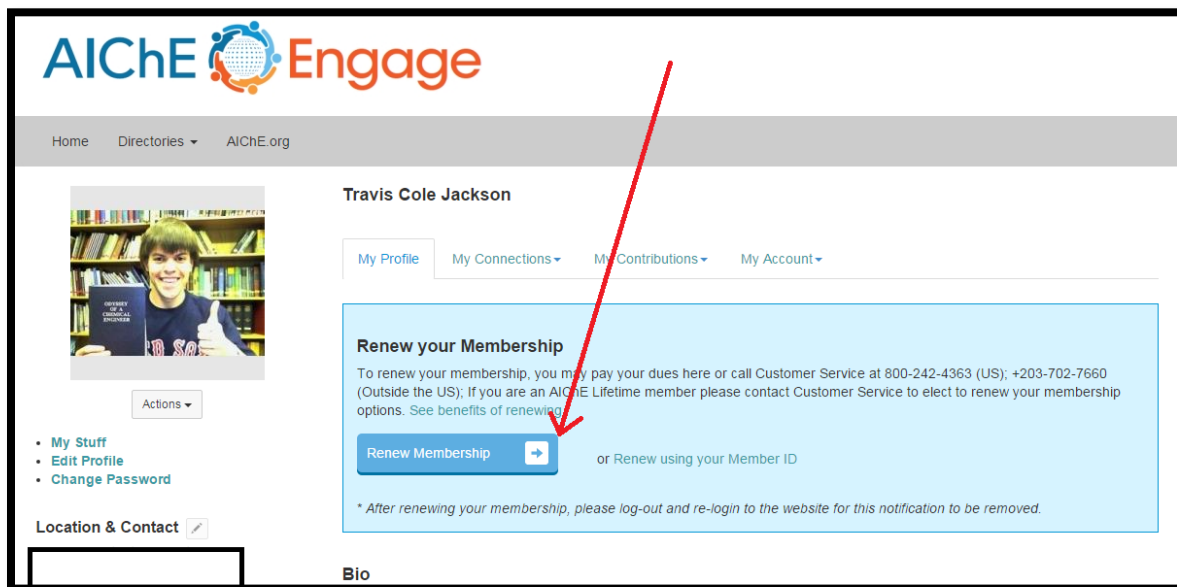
AIChE Engage

Home Directories ▾ AIChE.org

ODYSSEY OF A CHEMICAL ENGINEER

RED SOX

Actions ▾

- My Stuff
- Edit Profile
- Change Password

Location & Contact

Travis Cole Jackson

My Profile My Connections ▾ My Contributions ▾ My Account ▾

Renew your Membership

To renew your membership, you may pay your dues here or call Customer Service at 800-242-4363 (US); +203-702-7660 (Outside the US); If you are an AIChE Lifetime member please contact Customer Service to elect to renew your membership options. See benefits of renewing.

Renew Membership or Renew using your Member ID

* After renewing your membership, please log-out and re-login to the website for this notification to be removed.

Bio